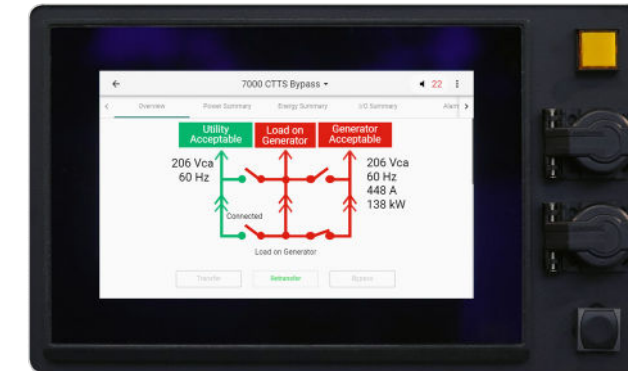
←

7000 CTTS Bypass ▾

22

<

Overview

Power Summary

Energy Summary

I/O Summary

Alarm

>

Utility Acceptable

Load on Generator

Generator Acceptable

206 Vca
60 Hz

206 Vca
60 Hz
448 A
138 kW

Connected

Load on Generator

Transfer

Retransfer

Bypass